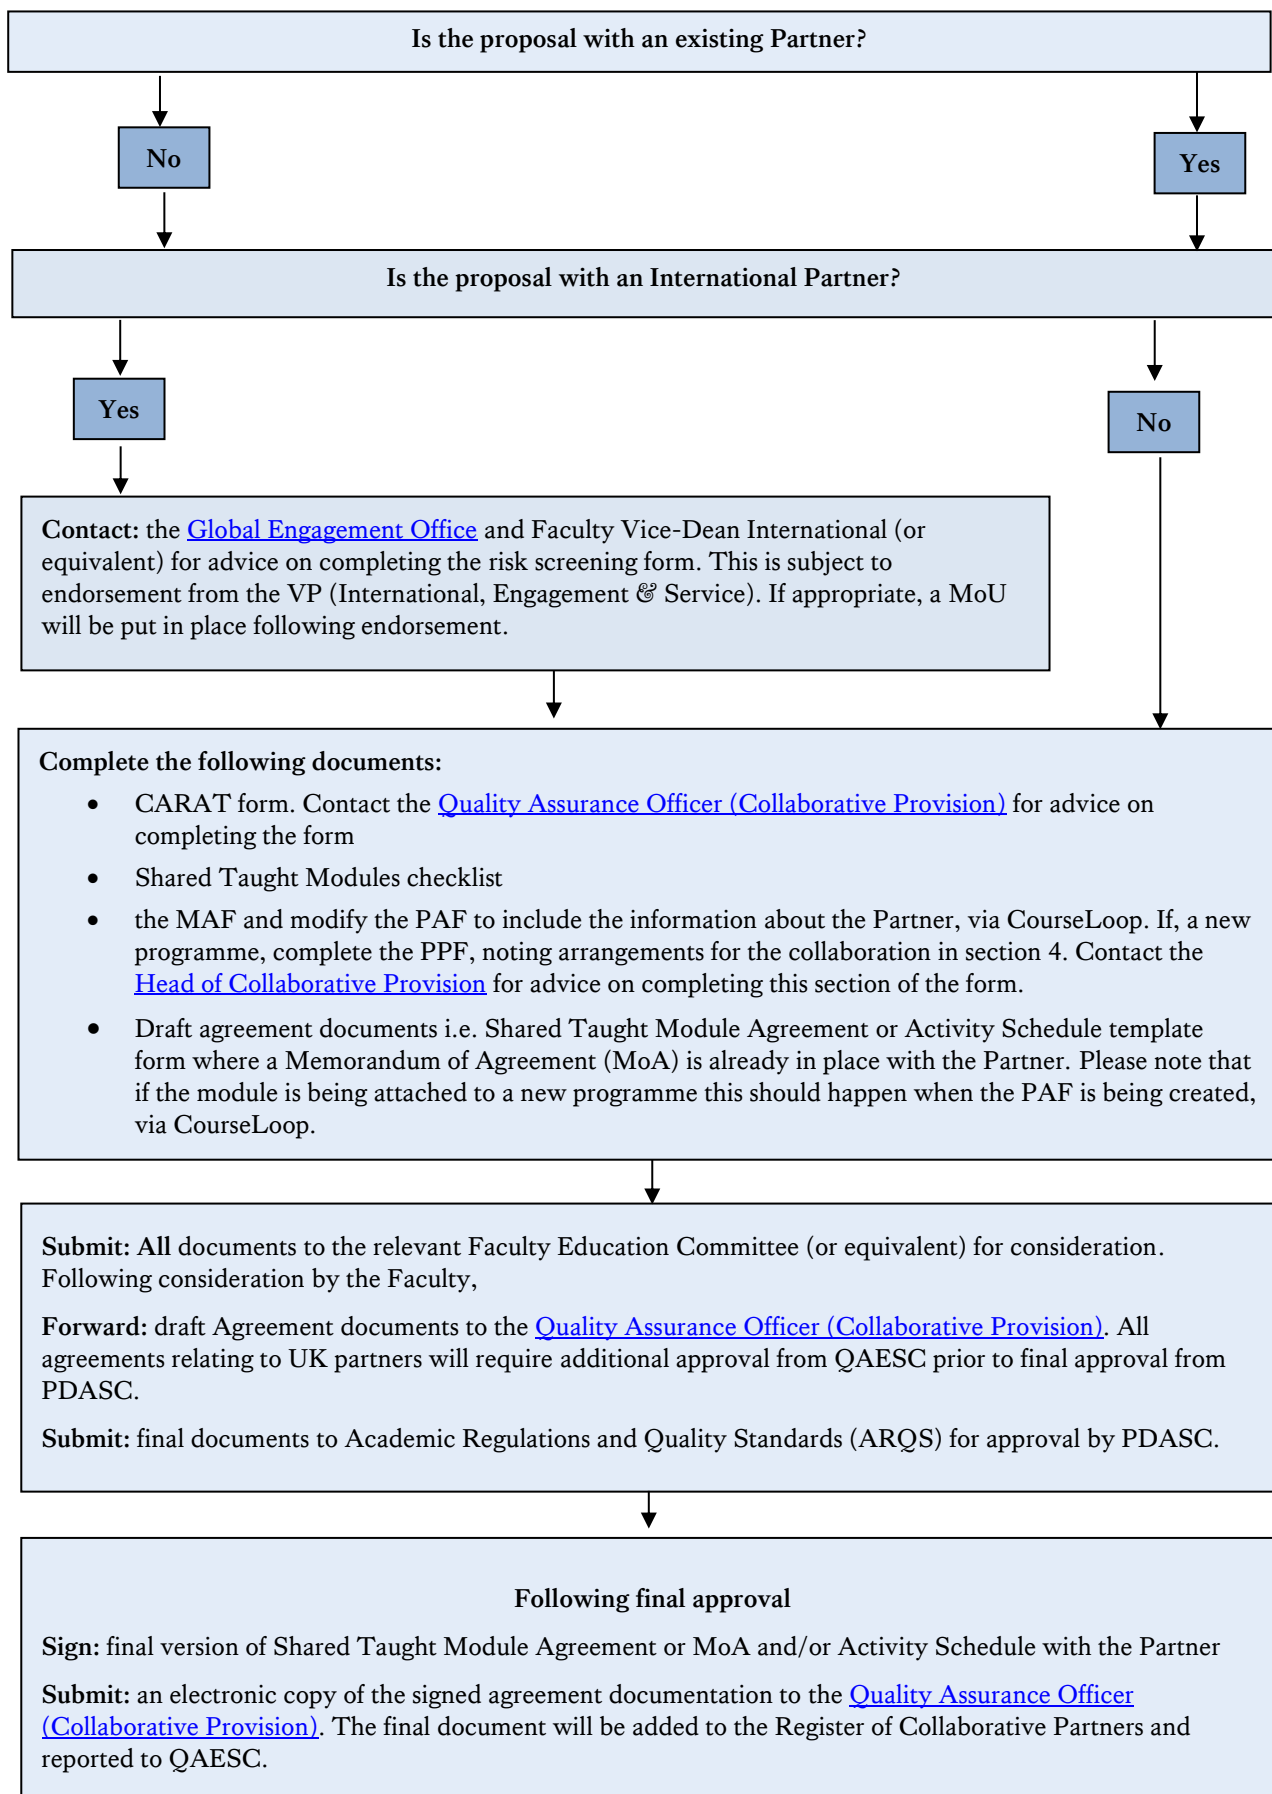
Is the proposal with an existing Partner?

No

Yes

Is the proposal with an International Partner?

Yes

No

Contact: the Global Engagement Office and Faculty Vice-Dean International (or equivalent) for advice on completing the risk screening form. This is subject to endorsement from the VP (International, Engagement & Service). If appropriate, a MoU will be put in place following endorsement.

Complete the following documents:

- CARAT form. Contact the Quality Assurance Officer (Collaborative Provision) for advice on completing the form
- Shared Taught Modules checklist
- the MAF and modify the PAF to include the information about the Partner, via CourseLoop. If, a new programme, complete the PPF, noting arrangements for the collaboration in section 4. Contact the Head of Collaborative Provision for advice on completing this section of the form.
- Draft agreement documents i.e. Shared Taught Module Agreement or Activity Schedule template form where a Memorandum of Agreement (MoA) is already in place with the Partner. Please note that if the module is being attached to a new programme this should happen when the PAF is being created, via CourseLoop.

Submit: All documents to the relevant Faculty Education Committee (or equivalent) for consideration. Following consideration by the Faculty,

Forward: draft Agreement documents to the Quality Assurance Officer (Collaborative Provision). All agreements relating to UK partners will require additional approval from QAESC prior to final approval from PDASC.

Submit: final documents to Academic Regulations and Quality Standards (ARQS) for approval by PDASC.

Following final approval

Sign: final version of Shared Taught Module Agreement or MoA and/or Activity Schedule with the Partner

Submit: an electronic copy of the signed agreement documentation to the Quality Assurance Officer (Collaborative Provision). The final document will be added to the Register of Collaborative Partners and reported to QAESC.